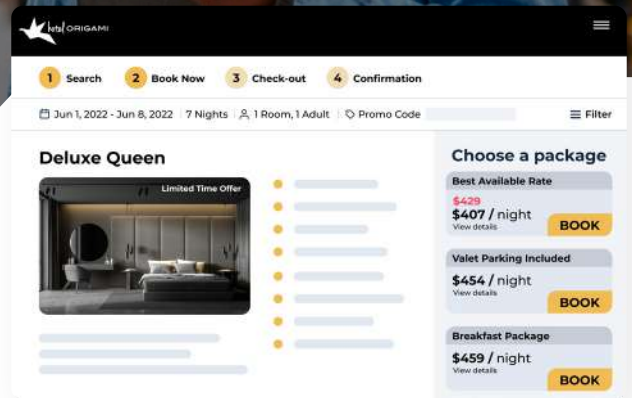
hotel ORIGAMI

1 Search
2 Book Now
3 Check-out
4 Confirmation

Jun 1, 2022 - Jun 8, 2022 | 7 Nights | 1 Room, 1 Adult | Promo Code

Filter

Deluxe Queen

Limited Time Offer

Choose a package

Best Available Rate
$429
$407 / night
View details
BOOK

Valet Parking Included
$454 / night
View details
BOOK

Breakfast Package
$459 / night
View details
BOOK